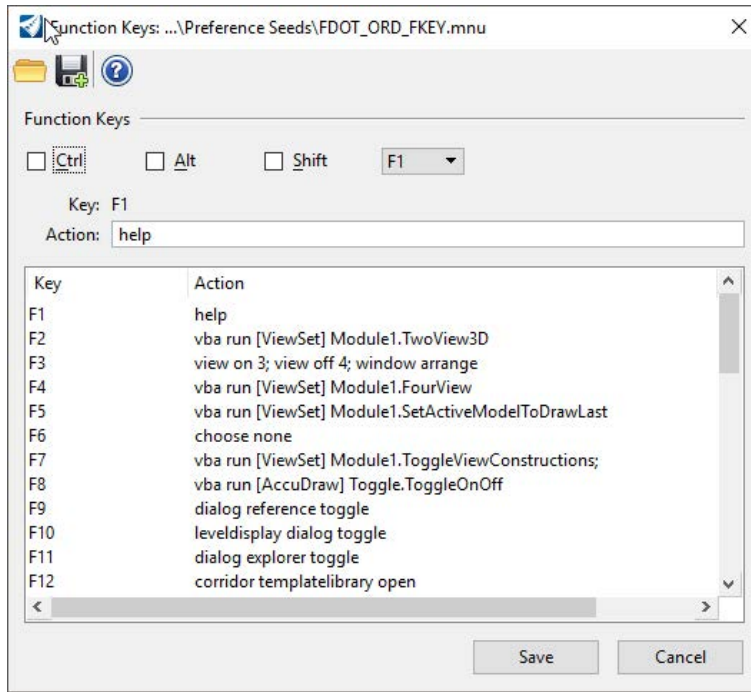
Function Keys: ...\Preference Seeds\FDOT_ORD_FKEY.mnu

Function Keys

Ctrl Alt Shift F1

Key: F1

Action: help

| Key | Action |
|---|---|
| F1 | help |
| F2 | vba run [ViewSet] Module1.TwoView3D |
| F3 | view on 3; view off 4; window arrange |
| F4 | vba run [ViewSet] Module1.FourView |
| F5 | vba run [ViewSet] Module1.SetActiveModelToDrawLast |
| F6 | choose none |
| F7 | vba run [ViewSet] Module1.ToggleViewConstructions; |
| F8 | vba run [AccuDraw] Toggle.ToggleOnOff |
| F9 | dialog reference toggle |
| F10 | leveldisplay dialog toggle |
| F11 | dialog explorer toggle |
| F12 | corridor templatelibrary open |

Save Cancel